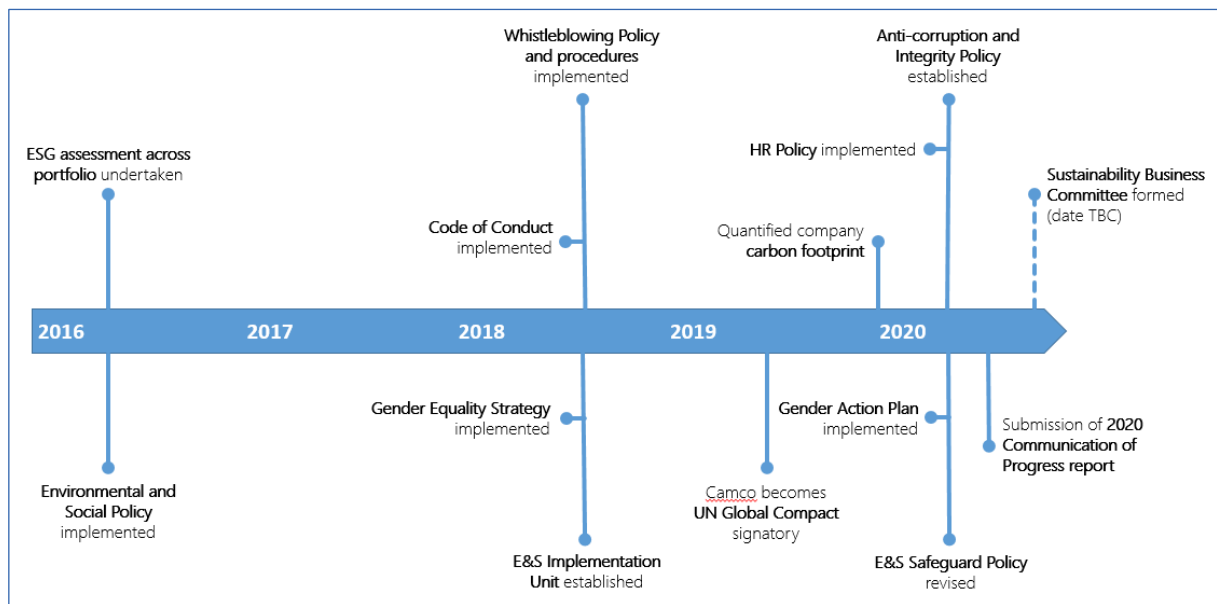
Whistleblowing Policy and procedures implemented

Anti-corruption and Integrity Policy established

ESG assessment across portfolio undertaken

HR Policy implemented

Sustainability Business Committee formed (date TBC)

Code of Conduct implemented

Quantified company carbon footprint

2016

2017

2018

2019

2020

Gender Equality Strategy implemented

Gender Action Plan implemented

Submission of 2020 Communication of Progress report

Environmental and Social Policy implemented

Camco becomes UN Global Compact signatory

E&S Implementation Unit established

E&S Safeguard Policy revised